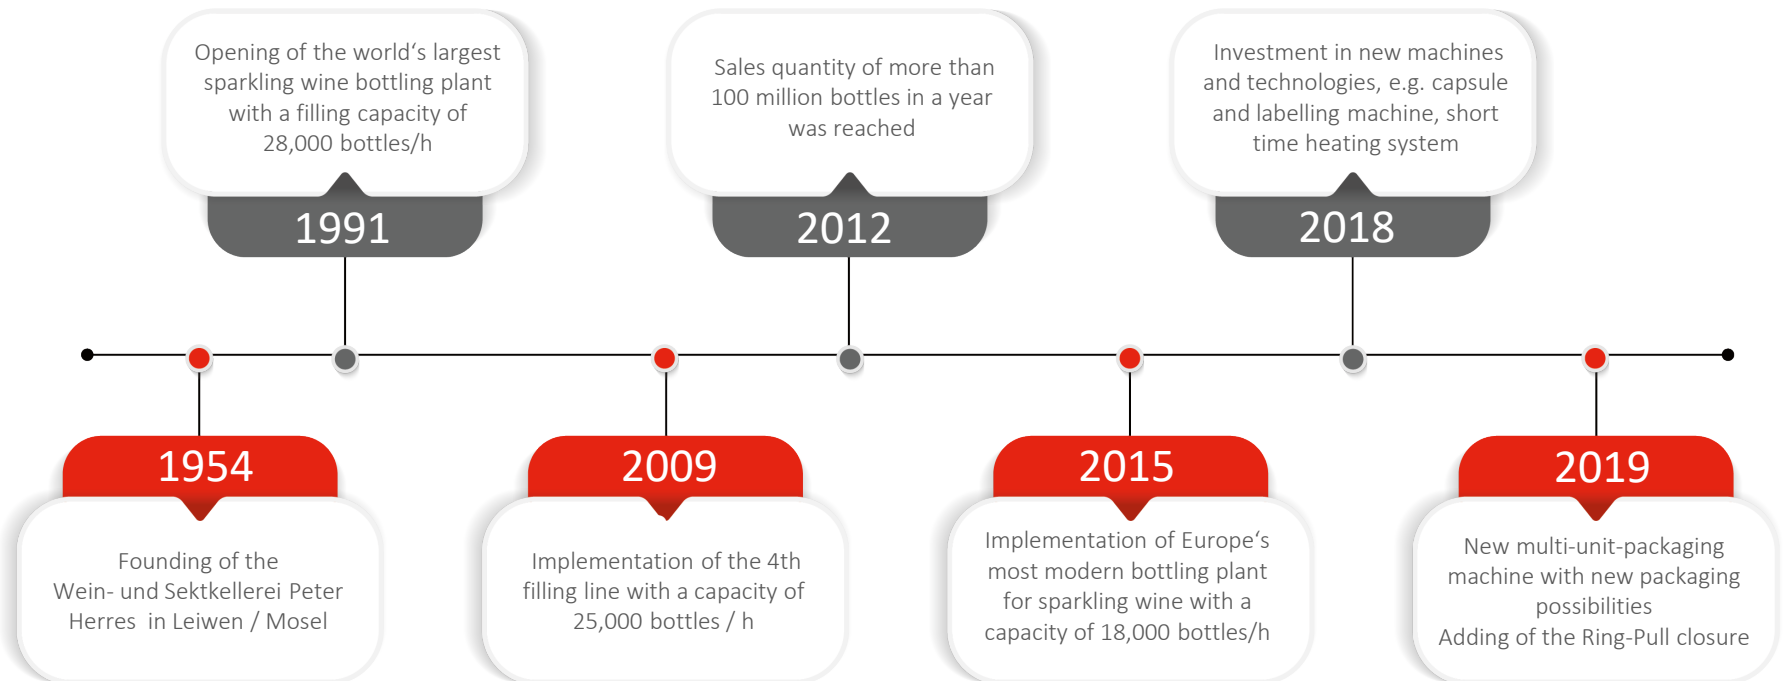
Opening of the world‘s largest sparkling wine bottling plant with a filling capacity of 28,000 bottles/h

1991

Sales quantity of more than 100 million bottles in a year was reached

2012

Investment in new machines and technologies, e.g. capsule and labelling machine, short time heating system

2018

1954

Founding of the Wein- und Sektkellerei Peter Herres in Leiwen / Mosel

2009

Implementation of the 4th filling line with a capacity of 25,000 bottles / h

2015

Implementation of Europe‘s most modern bottling plant for sparkling wine with a capacity of 18,000 bottles/h

2019

New multi-unit-packaging machine with new packaging possibilities
Adding of the Ring-Pull closure